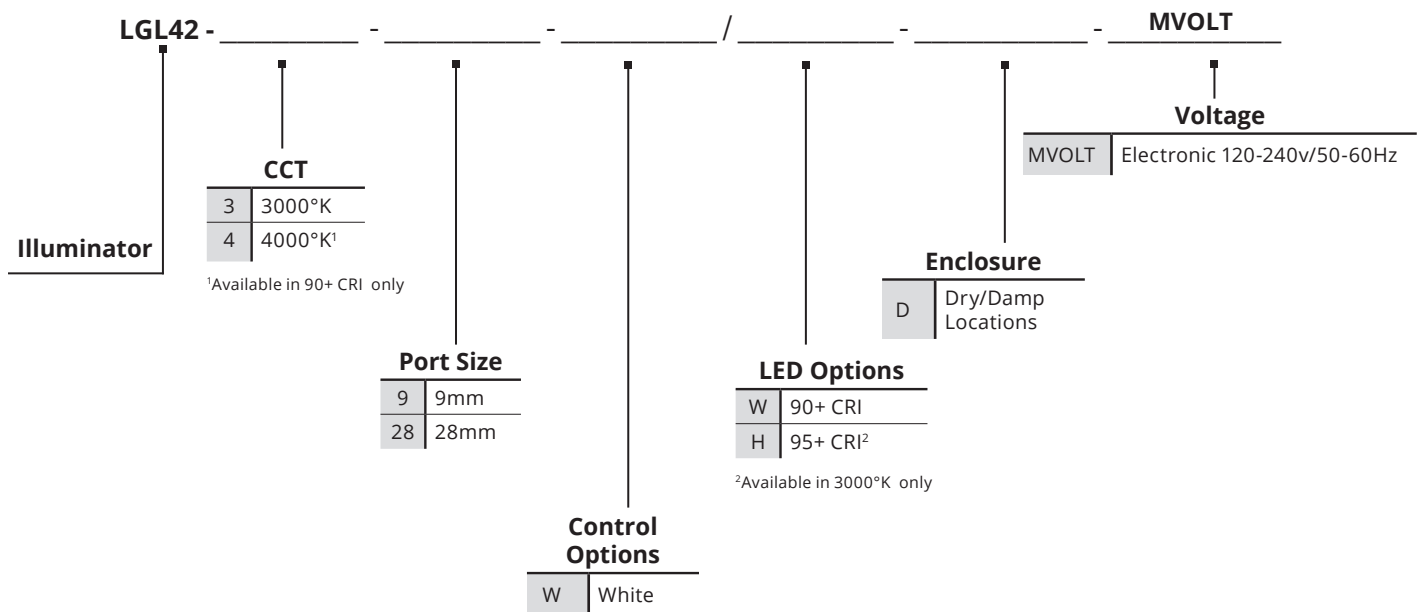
LGL42 - ________ - ________ - ________ / ________ - ________ - MVOLT

Illuminator

CCT

| 3 | 3000°K |
|---|---|
| 4 | 4000°K$^1$ |

$^1$Available in 90+ CRI only

Port Size

| 9 | 9mm |
|---|---|
| 28 | 28mm |

Control Options

| W | White |
|---|---|

LED Options

| W | 90+ CRI |
|---|---|
| H | 95+ CRI$^2$ |

$^2$Available in 3000°K only

Enclosure

| D | Dry/Damp Locations |
|---|---|

Voltage

| MVOLT | Electronic 120-240v/50-60Hz |
|---|---|